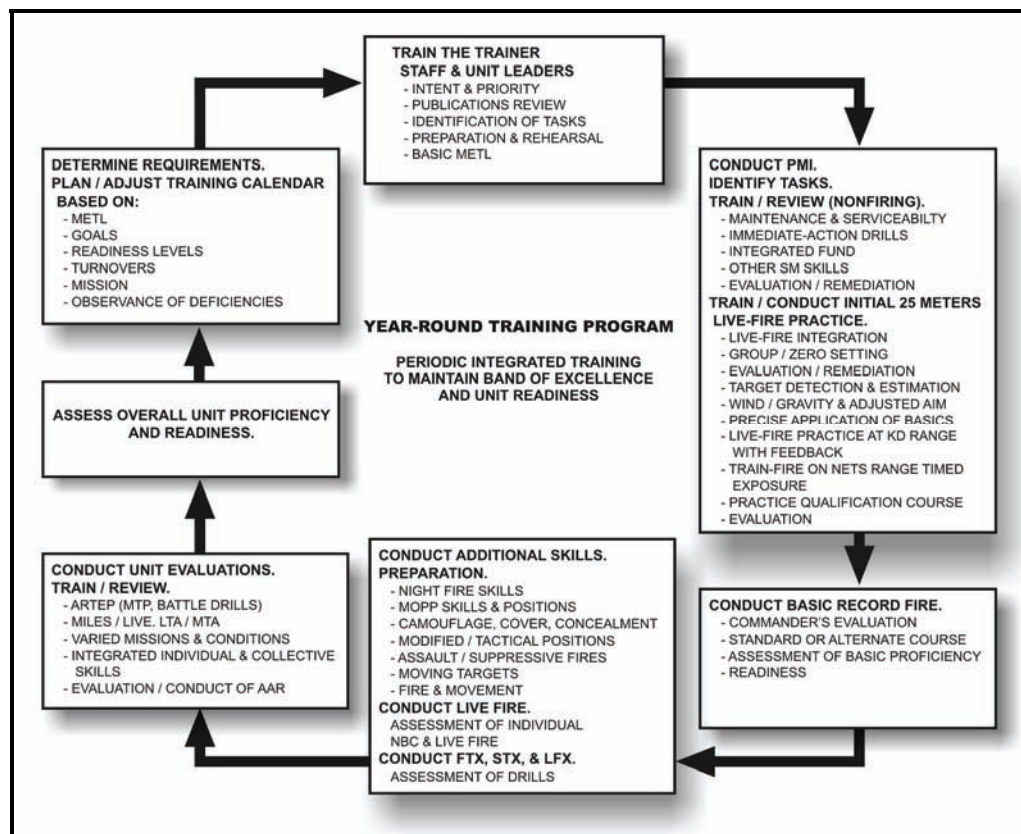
TRAIN THE TRAINER
STAFF & UNIT LEADERS
- INTENT & PRIORITY
- PUBLICATIONS REVIEW
- IDENTIFICATION OF TASKS
- PREPARATION & REHEARSAL
- BASIC METL

CONDUCT PMI.
IDENTIFY TASKS.
TRAIN / REVIEW (NONFIRING).
- MAINTENANCE & SERVICEABILTY
- IMMEDIATE-ACTION DRILLS
- INTEGRATED FUND
- OTHER SM SKILLS
- EVALUATION / REMEDIATION
TRAIN / CONDUCT INITIAL 25 METERS LIVE-FIRE PRACTICE.
- LIVE-FIRE INTEGRATION
- GROUP / ZERO SETTING
- EVALUATION / REMEDIATION
- TARGET DETECTION & ESTIMATION
- WIND / GRAVITY & ADJUSTED AIM
- PRECISE APPLICATION OF BASICS
- LIVE-FIRE PRACTICE AT KD RANGE WITH FEEDBACK
- TRAIN-FIRE ON NETS RANGE TIMED EXPOSURE
- PRACTICE QUALIFICATION COURSE
- EVALUATION

CONDUCT BASIC RECORD FIRE.
- COMMANDER'S EVALUATION
- STANDARD OR ALTERNATE COURSE
- ASSESSMENT OF BASIC PROFICIENCY
- READINESS

CONDUCT ADDITIONAL SKILLS.
PREPARATION.
- NIGHT FIRE SKILLS
- MOPP SKILLS & POSITIONS
- CAMOUFLAGE, COVER, CONCEALMENT
- MODIFIED / TACTICAL POSITIONS
- ASSAULT / SUPPRESSIVE FIRES
- MOVING TARGETS
- FIRE & MOVEMENT
CONDUCT LIVE FIRE.
ASSESSMENT OF INDIVIDUAL NBC & LIVE FIRE
CONDUCT FTX, STX, & LFX.
ASSESSMENT OF DRILLS

CONDUCT UNIT EVALUATIONS.
TRAIN / REVIEW.
- ARTEP (MTP, BATTLE DRILLS)
- MILES / LIVE. LTA / MTA
- VARIED MISSIONS & CONDITIONS
- INTEGRATED INDIVIDUAL & COLLECTIVE SKILLS
- EVALUATION / CONDUCT OF AAR

ASSESS OVERALL UNIT PROFICIENCY AND READINESS.

DETERMINE REQUIREMENTS.
PLAN / ADJUST TRAINING CALENDAR
BASED ON:
- METL
- GOALS
- READINESS LEVELS
- TURNOVERS
- MISSION
- OBSERVANCE OF DEFICIENCIES

YEAR-ROUND TRAINING PROGRAM

PERIODIC INTEGRATED TRAINING TO MAINTAIN BAND OF EXCELLENCE AND UNIT READINESS